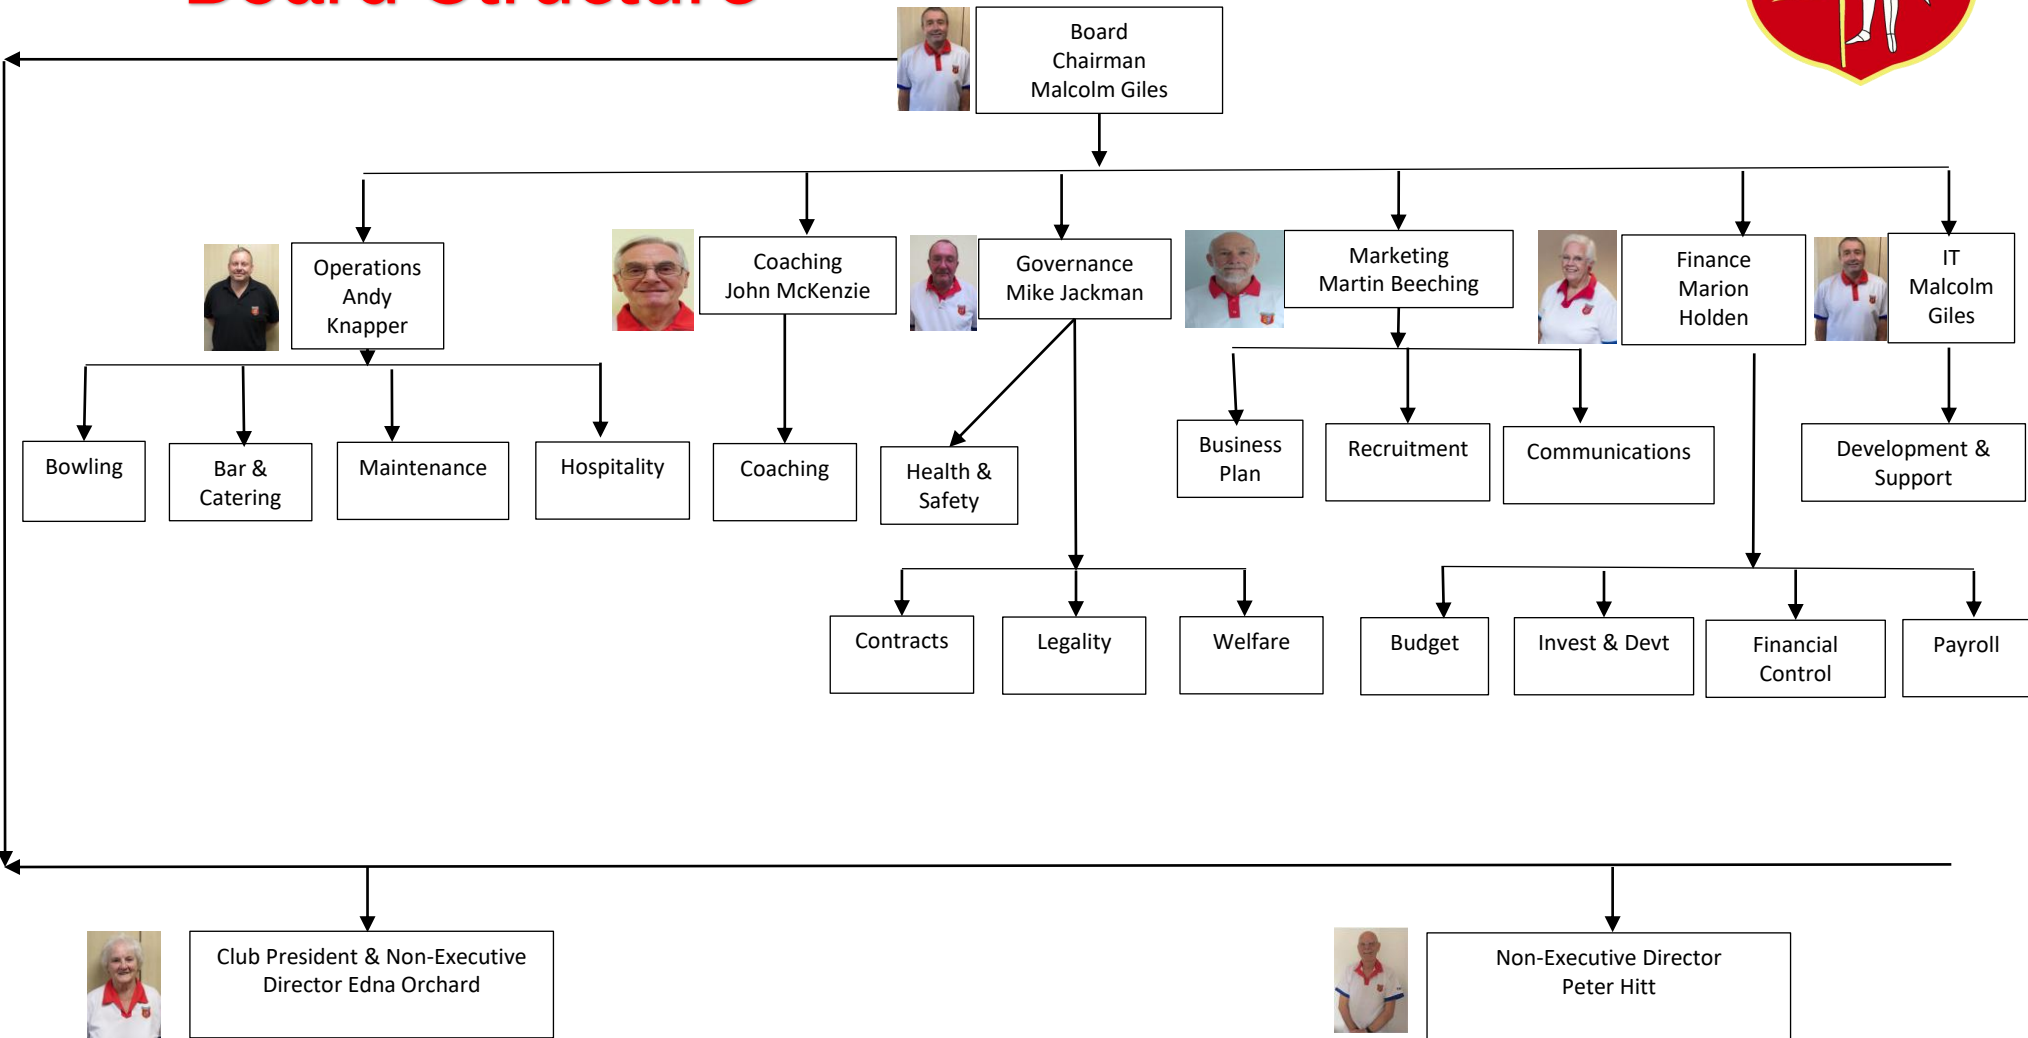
Board Chairman Malcolm Giles

Operations Andy Knapper

Coaching John McKenzie

Governance Mike Jackman

Marketing Martin Beeching

Finance Marion Holden

IT Malcolm Giles

Bowling

Bar & Catering

Maintenance

Hospitality

Coaching

Health & Safety

Business Plan

Recruitment

Communications

Development & Support

Contracts

Legality

Welfare

Budget

Invest & Devt

Financial Control

Payroll

Club President & Non-Executive Director Edna Orchard

Non-Executive Director Peter Hitt